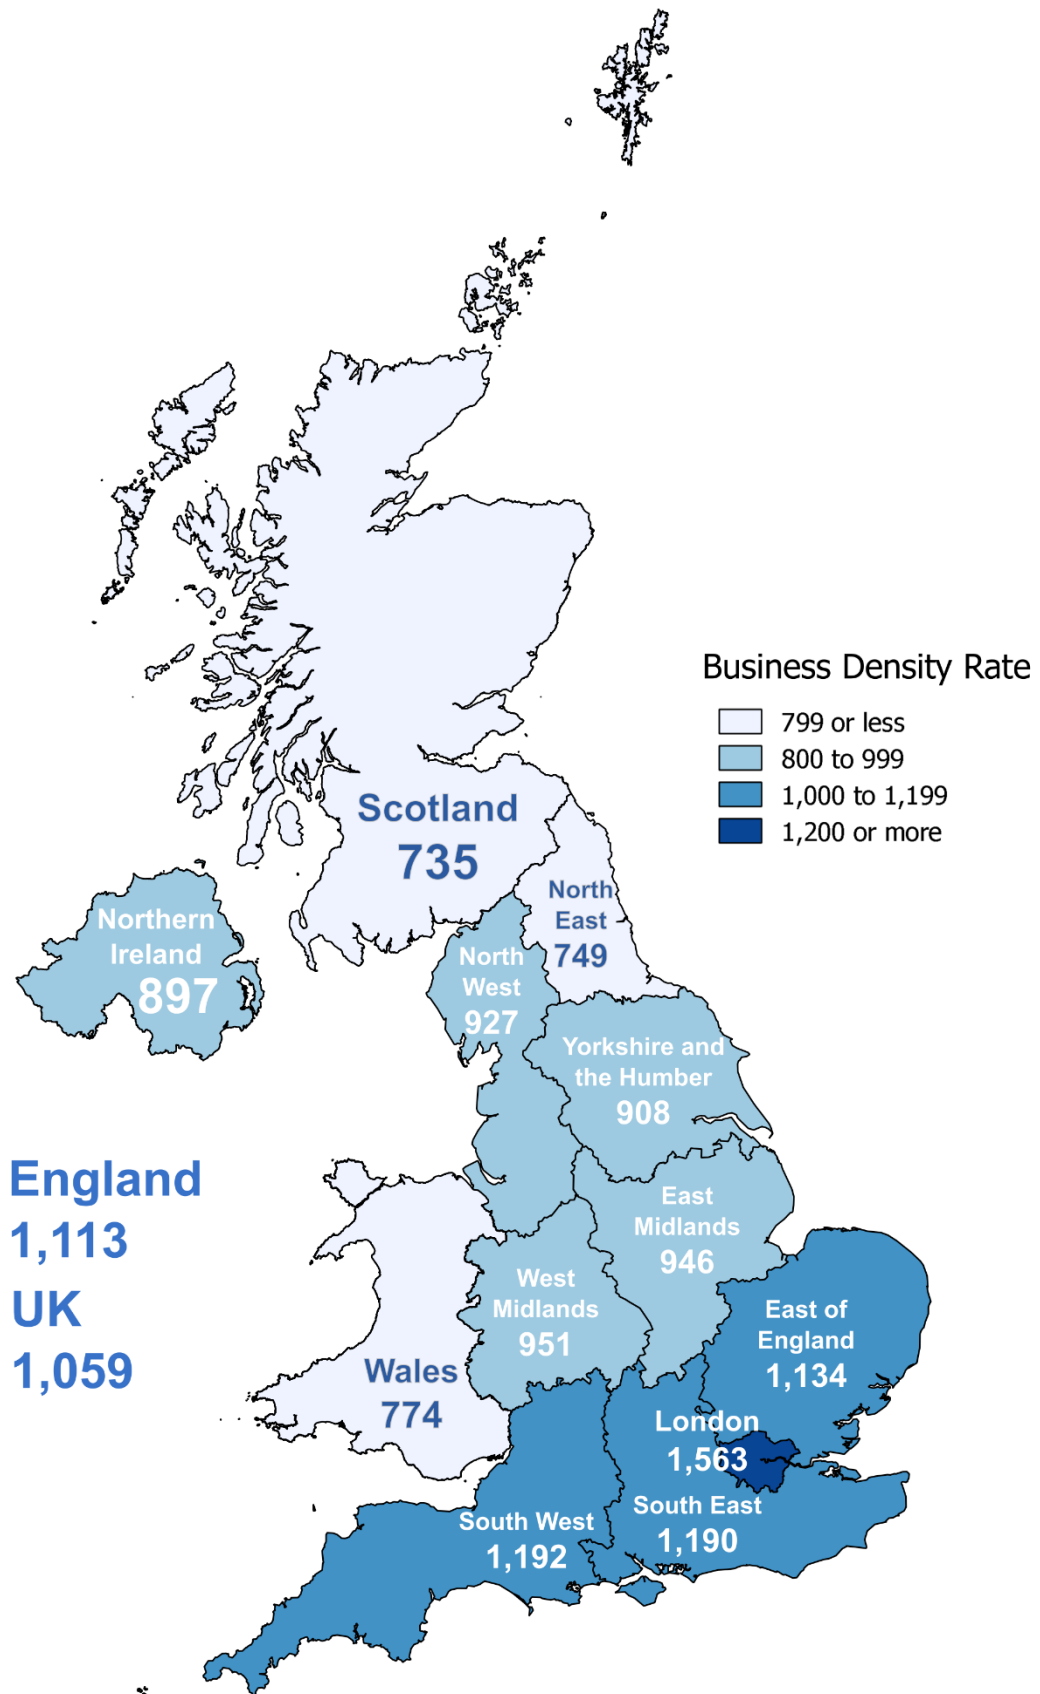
Business Density Rate
799 or less
800 to 999
1,000 to 1,199
1,200 or more

Scotland
735

Northern Ireland
897

North East
749

North West
927

Yorkshire and the Humber
908

East Midlands
946

England
1,113
UK
1,059

West Midlands
951

East of England
1,134

Wales
774

London
1,563

South East
1,190

South West
1,192